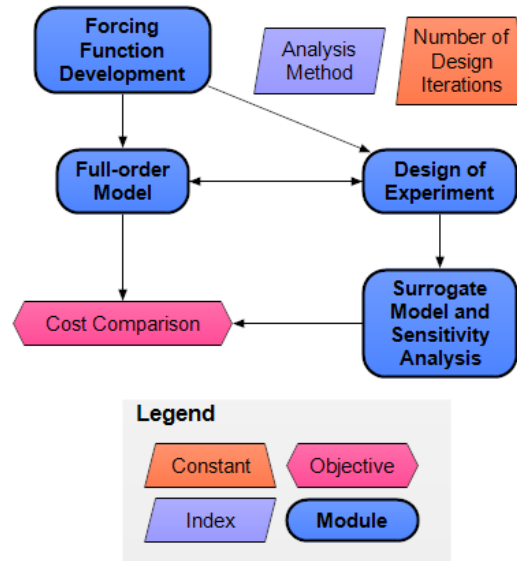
Forcing Function Development

Analysis Method

Number of Design Iterations

Full-order Model

Design of Experiment

Cost Comparison

Surrogate Model and Sensitivity Analysis

Legend

Constant

Objective

Index

Module